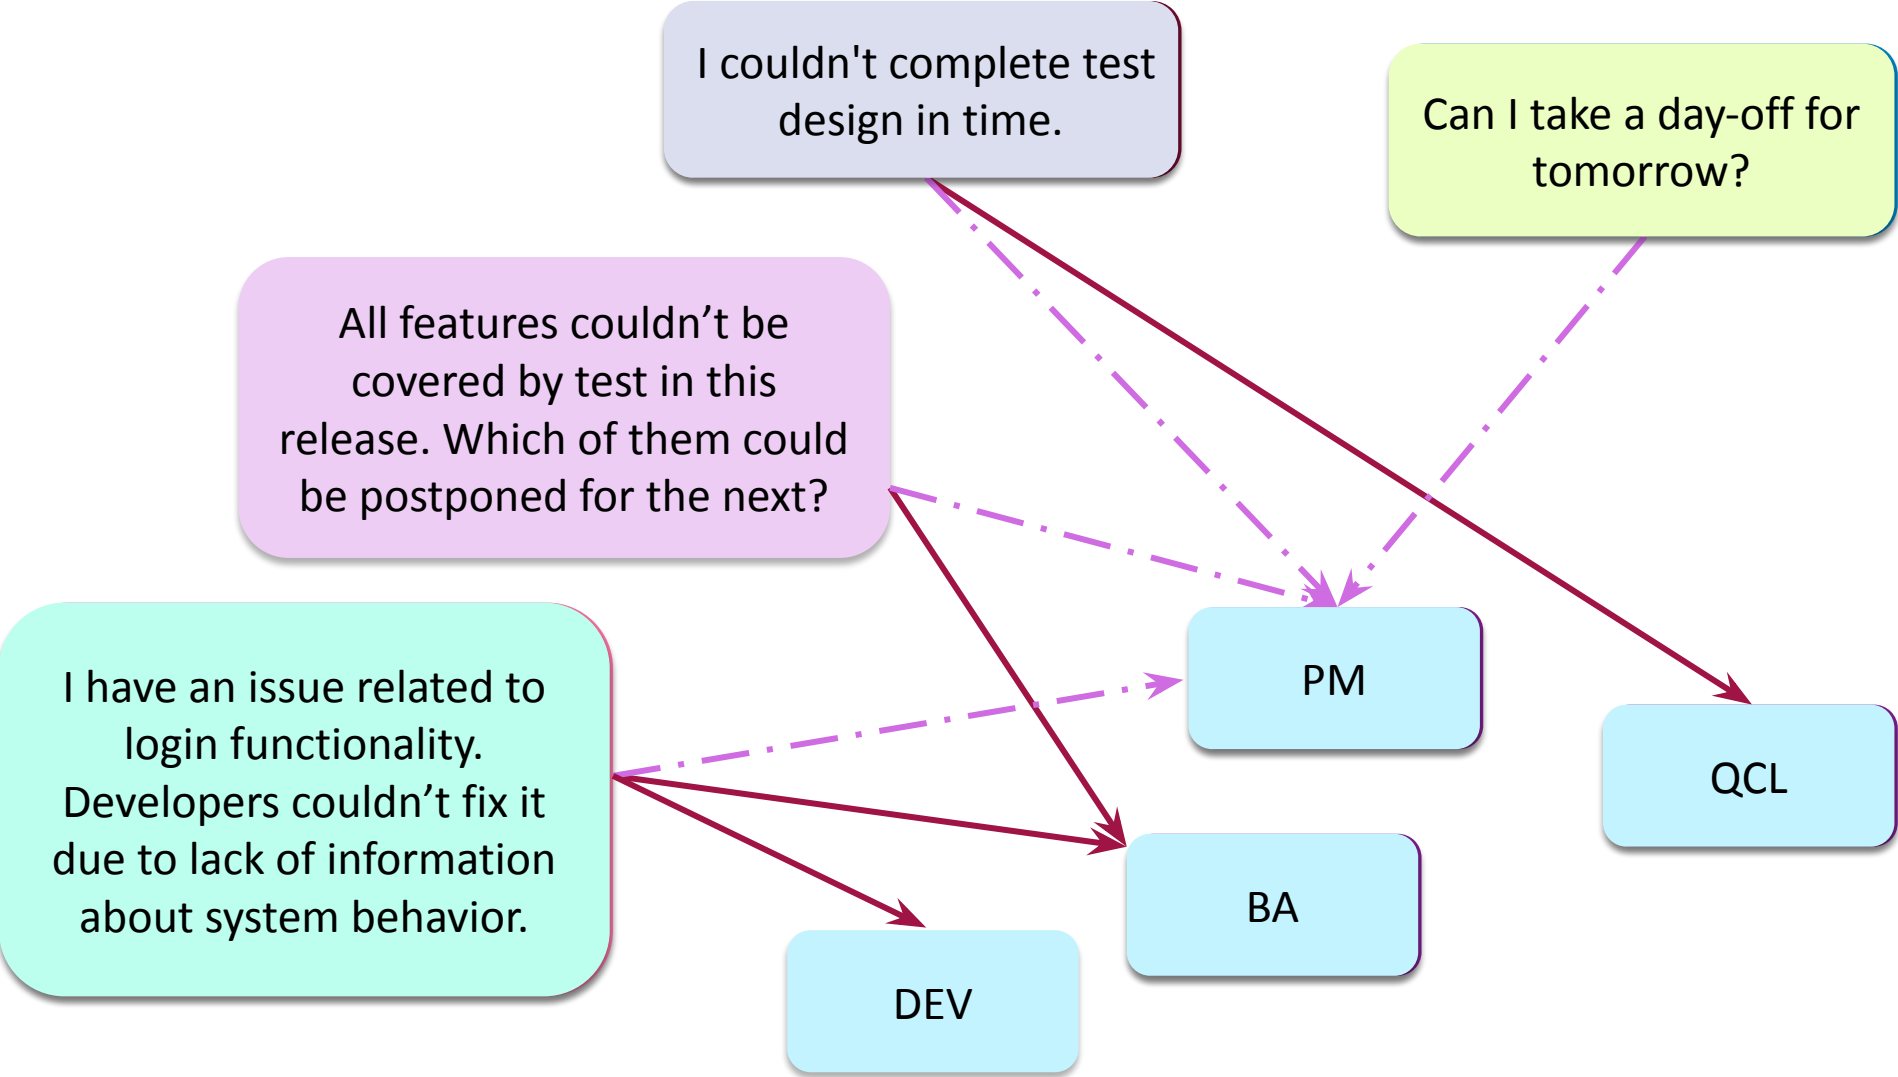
I couldn't complete test design in time.

Can I take a day-off for tomorrow?

All features couldn’t be covered by test in this release. Which of them could be postponed for the next?

I have an issue related to login functionality. Developers couldn’t fix it due to lack of information about system behavior.

PM

QCL

BA

DEV